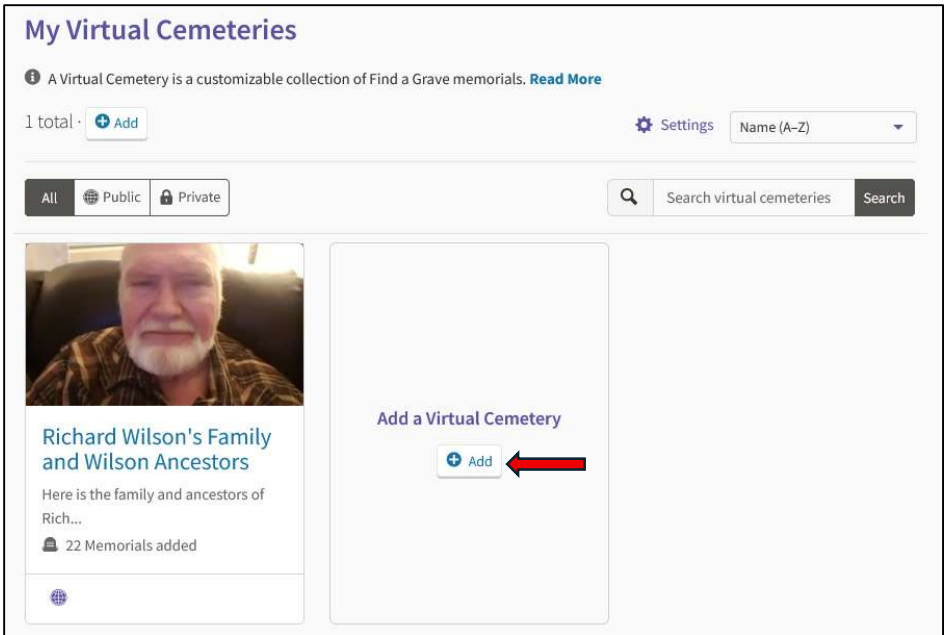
My Virtual Cemeteries

A Virtual Cemetery is a customizable collection of Find a Grave memorials. Read More

1 total · Add

Settings

Name (A–Z)

All

Public

Private

Search virtual cemeteries

Search

Richard Wilson's Family and Wilson Ancestors

Here is the family and ancestors of Rich...

22 Memorials added

Add a Virtual Cemetery

Add